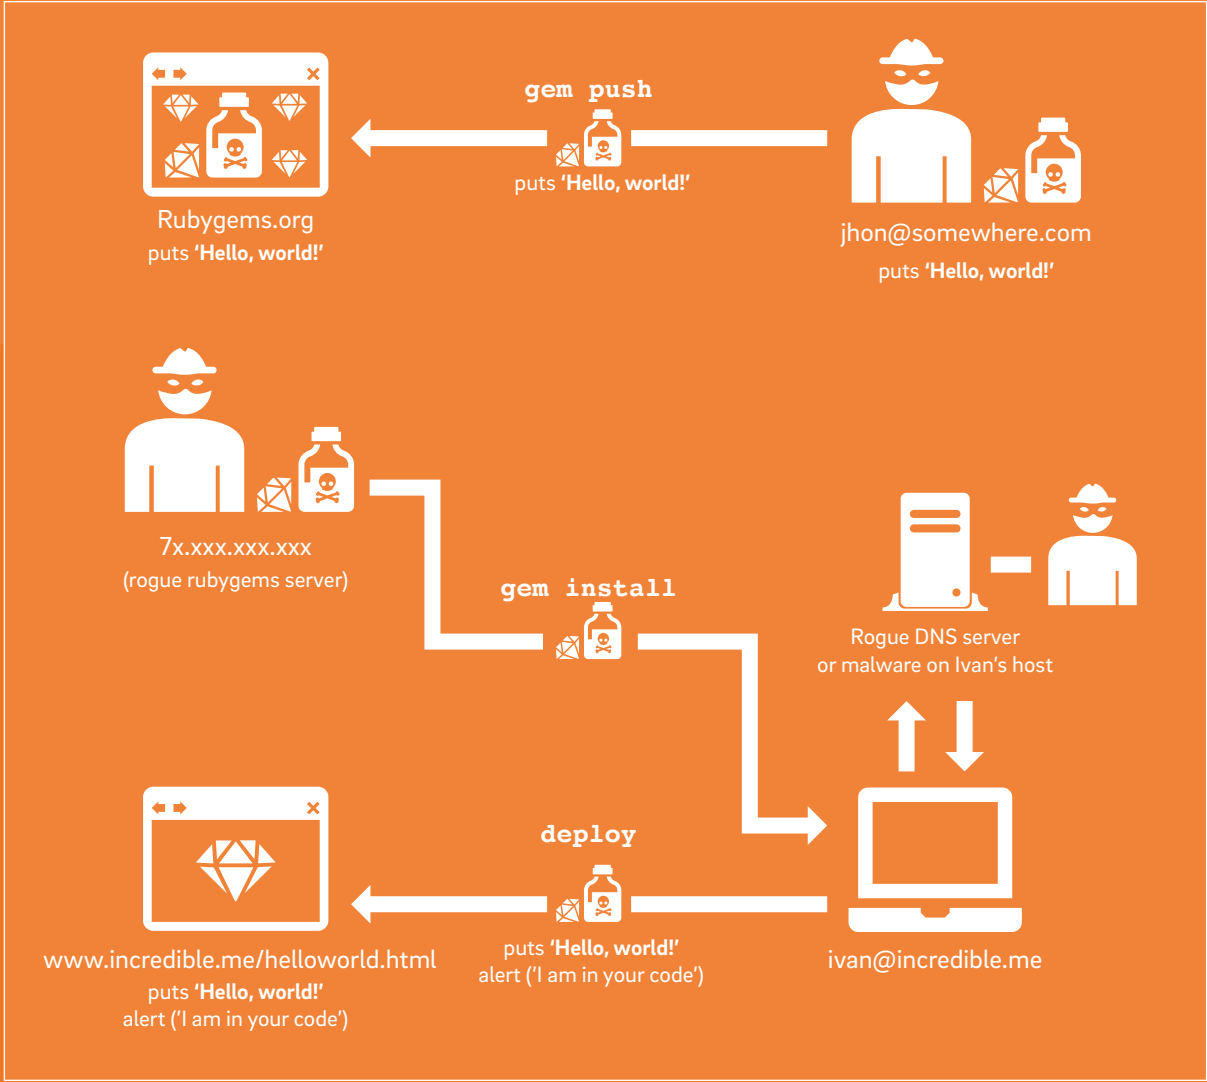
gem push

puts 'Hello, world!'

Rubygems.org
puts 'Hello, world!'

jhon@somewhere.com
puts 'Hello, world!'

7x.xxx.xxx.xxx
(rogue rubygems server)

gem install

Rogue DNS server
or malware on Ivan's host

deploy

www.incredible.me/helloworld.html
puts 'Hello, world!'
alert ('I am in your code')

puts 'Hello, world!'
alert ('I am in your code')

ivan@incredible.me